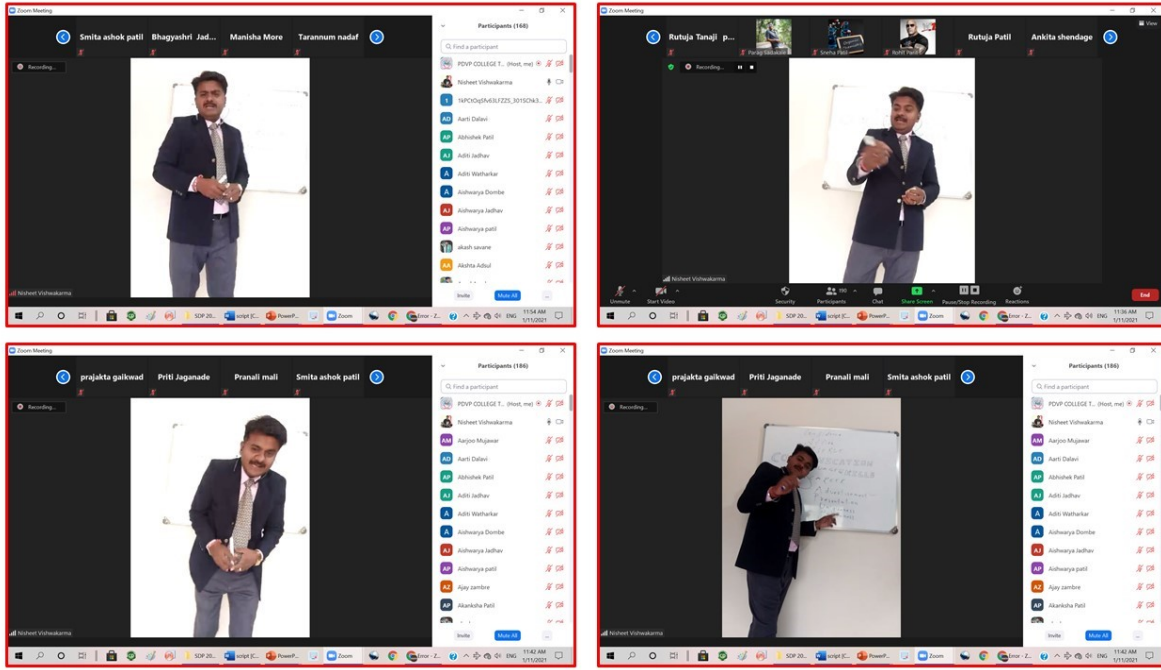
Zoom Meeting

Smita ashok patil Bhagyashri Jad... Manisha More Tarannum nadaf

Recording...

Participants (166)

Find a participant

PDVP COLLEGE T... (Host, me)
Nisheet Vishwakarma
1kPCtOqSfv63LFZZS_301SChk3...
Aarti Dalavi
Abhishek Patil
Aditi Jadhav
Aditi Watharkar
Aishwarya Dombe
Aishwarya Jadhav
Aishwarya patil
akash savane
Akshta Adsul

Nisheet Vishwakarma

Invite Mute All ...

SOP 20... script (C... PowerP... Zoom Error - Z... ENG 11:54 AM 1/11/2021

Zoom Meeting

Rutuja Tanaji p... Parag Salunkhe Sneha Patil Rohit Patil Rutuja Patil Ankita shendage

Recording...

View

Nisheet Vishwakarma

Unmute Start Video Security Participants 190 Chat Share Screen Pause/Stop Recording Reactions End

SOP 20... script (C... PowerP... Zoom Error - Z... ENG 11:36 AM 1/11/2021

Zoom Meeting

prajakta gaikwad Priti Jaganade Pranali mali Smita ashok patil

Recording...

Participants (186)

Find a participant

PDVP COLLEGE T... (Host, me)
Nisheet Vishwakarma
Aarjoo Mujawar
Aarti Dalavi
Abhishek Patil
Aditi Jadhav
Aditi Watharkar
Aishwarya Dombe
Aishwarya Jadhav
Aishwarya patil
Ajay zambre
Akanksha Patil

Nisheet Vishwakarma

Invite Mute All ...

SOP 20... script (C... PowerP... Zoom Error - Z... ENG 11:42 AM 1/11/2021

Zoom Meeting

prajakta gaikwad Priti Jaganade Pranali mali Smita ashok patil

Recording...

Participants (186)

Find a participant

PDVP COLLEGE T... (Host, me)
Nisheet Vishwakarma
Aarjoo Mujawar
Aarti Dalavi
Abhishek Patil
Aditi Jadhav
Aditi Watharkar
Aishwarya Dombe
Aishwarya Jadhav
Aishwarya patil
Ajay zambre
Akanksha Patil

Nisheet Vishwakarma

Invite Mute All ...

SOP 20... script (C... PowerP... Zoom Error - Z... ENG 11:42 AM 1/11/2021